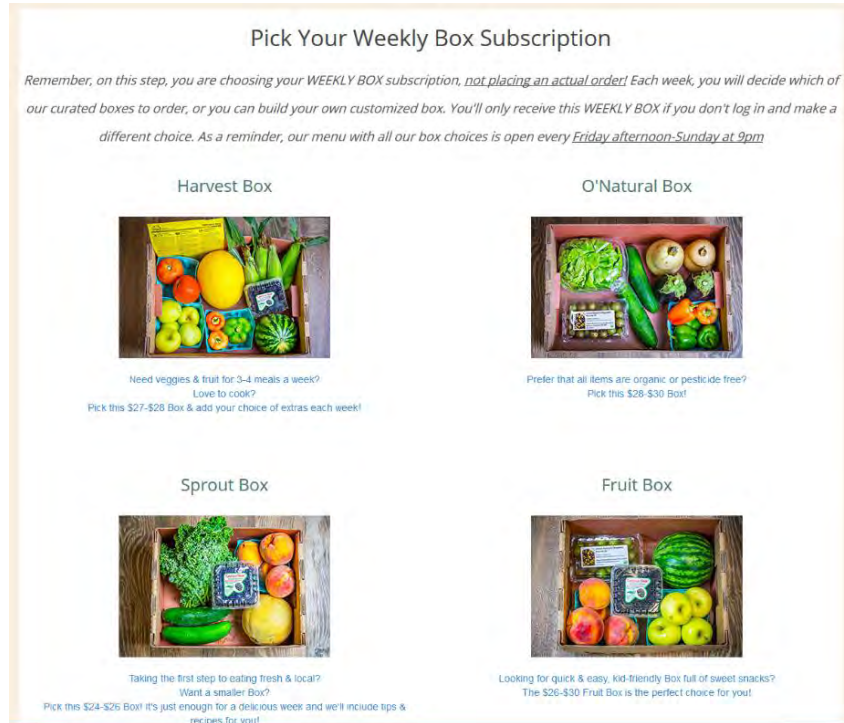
Pick Your Weekly Box Subscription

Remember, on this step, you are choosing your WEEKLY BOX subscription, not placing an actual order! Each week, you will decide which of our curated boxes to order, or you can build your own customized box. You'll only receive this WEEKLY BOX if you don't log in and make a different choice. As a reminder, our menu with all our box choices is open every Friday afternoon-Sunday at 9pm

Harvest Box

Need veggies & fruit for 3-4 meals a week?
Love to cook?
Pick this $27-$28 Box & add your choice of extras each week!

O'Natural Box

Prefer that all items are organic or pesticide free?
Pick this $28-$30 Box!

Sprout Box

Taking the first step to eating fresh & local?
Want a smaller Box?
Pick this $24-$26 Box! It's just enough for a delicious week and we'll include tips & recipes for you!

Fruit Box

Looking for quick & easy, kid-friendly Box full of sweet snacks?
The $26-$30 Fruit Box is the perfect choice for you!